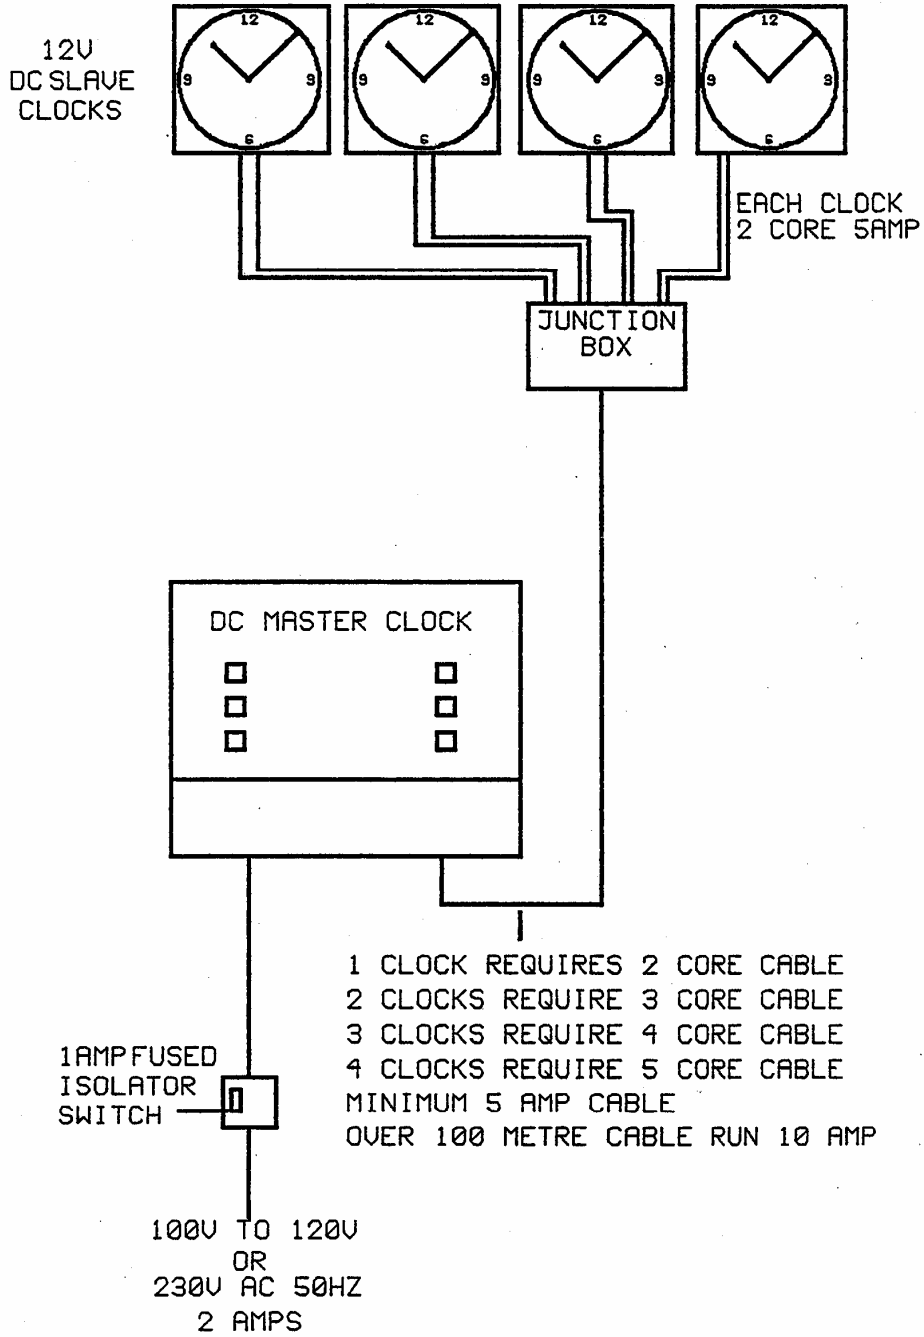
12V
DC SLAVE
CLOCKS

12
9
3
6

12
9
3
6

12
9
3
6

12
9
3
6

EACH CLOCK
2 CORE 5AMP

JUNCTION
BOX

DC MASTER CLOCK

1 CLOCK REQUIRES 2 CORE CABLE
2 CLOCKS REQUIRE 3 CORE CABLE
3 CLOCKS REQUIRE 4 CORE CABLE
4 CLOCKS REQUIRE 5 CORE CABLE
MINIMUM 5 AMP CABLE
OVER 100 METRE CABLE RUN 10 AMP

1AMP FUSED
ISOLATOR
SWITCH

100V TO 120V
OR
230V AC 50HZ
2 AMPS